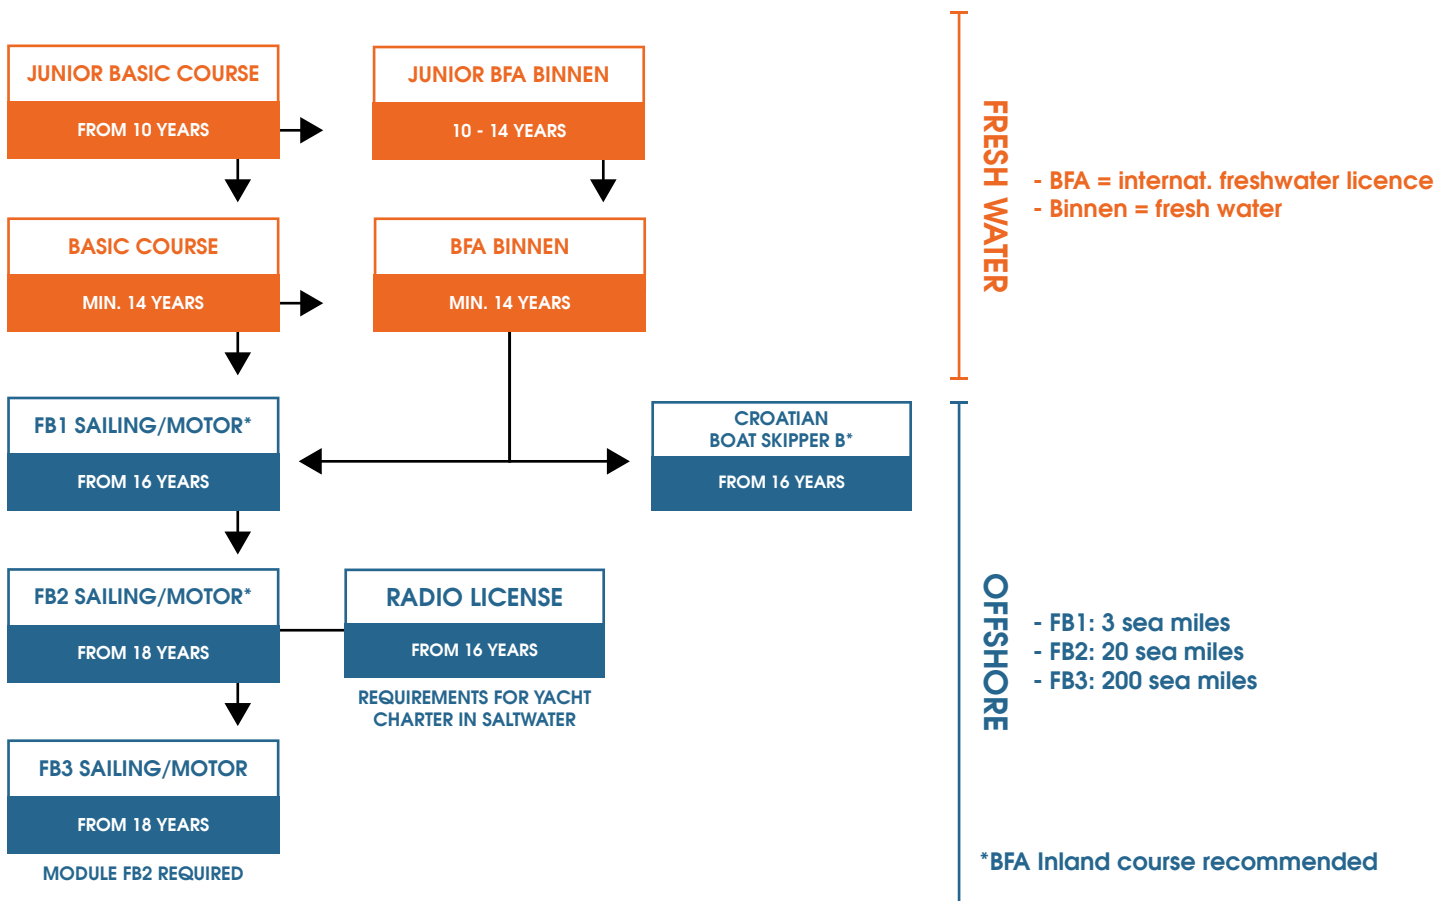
JUNIOR BASIC COURSE
FROM 10 YEARS

JUNIOR BFA BINNEN
10 - 14 YEARS

FRESH WATER

- BFA = internat. freshwater licence
- Binnen = fresh water

BASIC COURSE
MIN. 14 YEARS

BFA BINNEN
MIN. 14 YEARS

FB1 SAILING/MOTOR*
FROM 16 YEARS

CROATIAN BOAT SKIPPER B*
FROM 16 YEARS

FB2 SAILING/MOTOR*
FROM 18 YEARS

RADIO LICENSE
FROM 16 YEARS
REQUIREMENTS FOR YACHT CHARTER IN SALTWATER

OFFSHORE

- FB1: 3 sea miles
- FB2: 20 sea miles
- FB3: 200 sea miles

FB3 SAILING/MOTOR
FROM 18 YEARS
MODULE FB2 REQUIRED

*BFA Inland course recommended